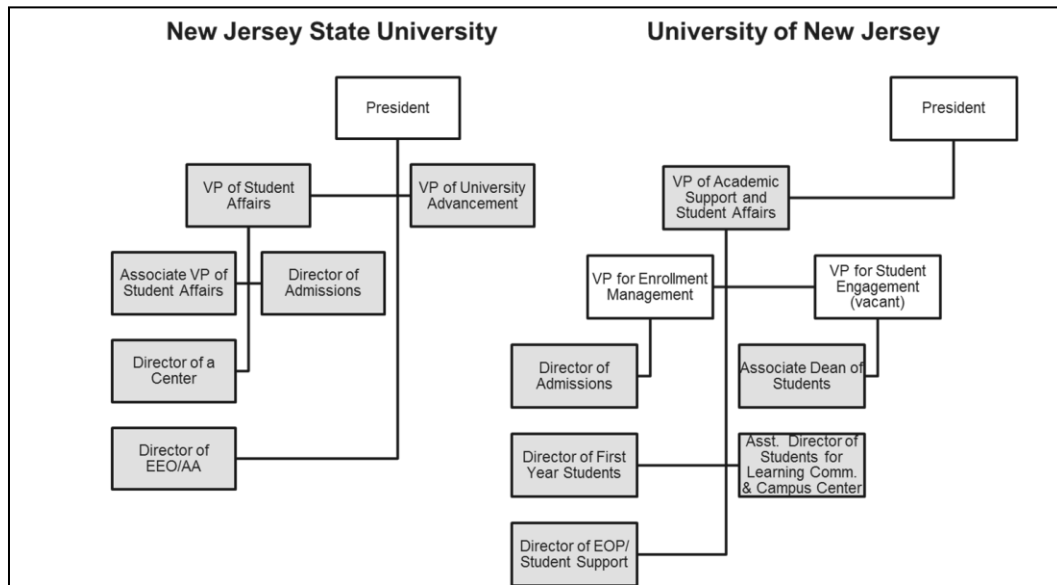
New Jersey State University

President

VP of Student Affairs

VP of University Advancement

Associate VP of Student Affairs

Director of Admissions

Director of a Center

Director of EEO/AA

University of New Jersey

President

VP of Academic Support and Student Affairs

VP for Enrollment Management

VP for Student Engagement (vacant)

Director of Admissions

Associate Dean of Students

Director of First Year Students

Asst. Director of Students for Learning Comm. & Campus Center

Director of EOP/ Student Support